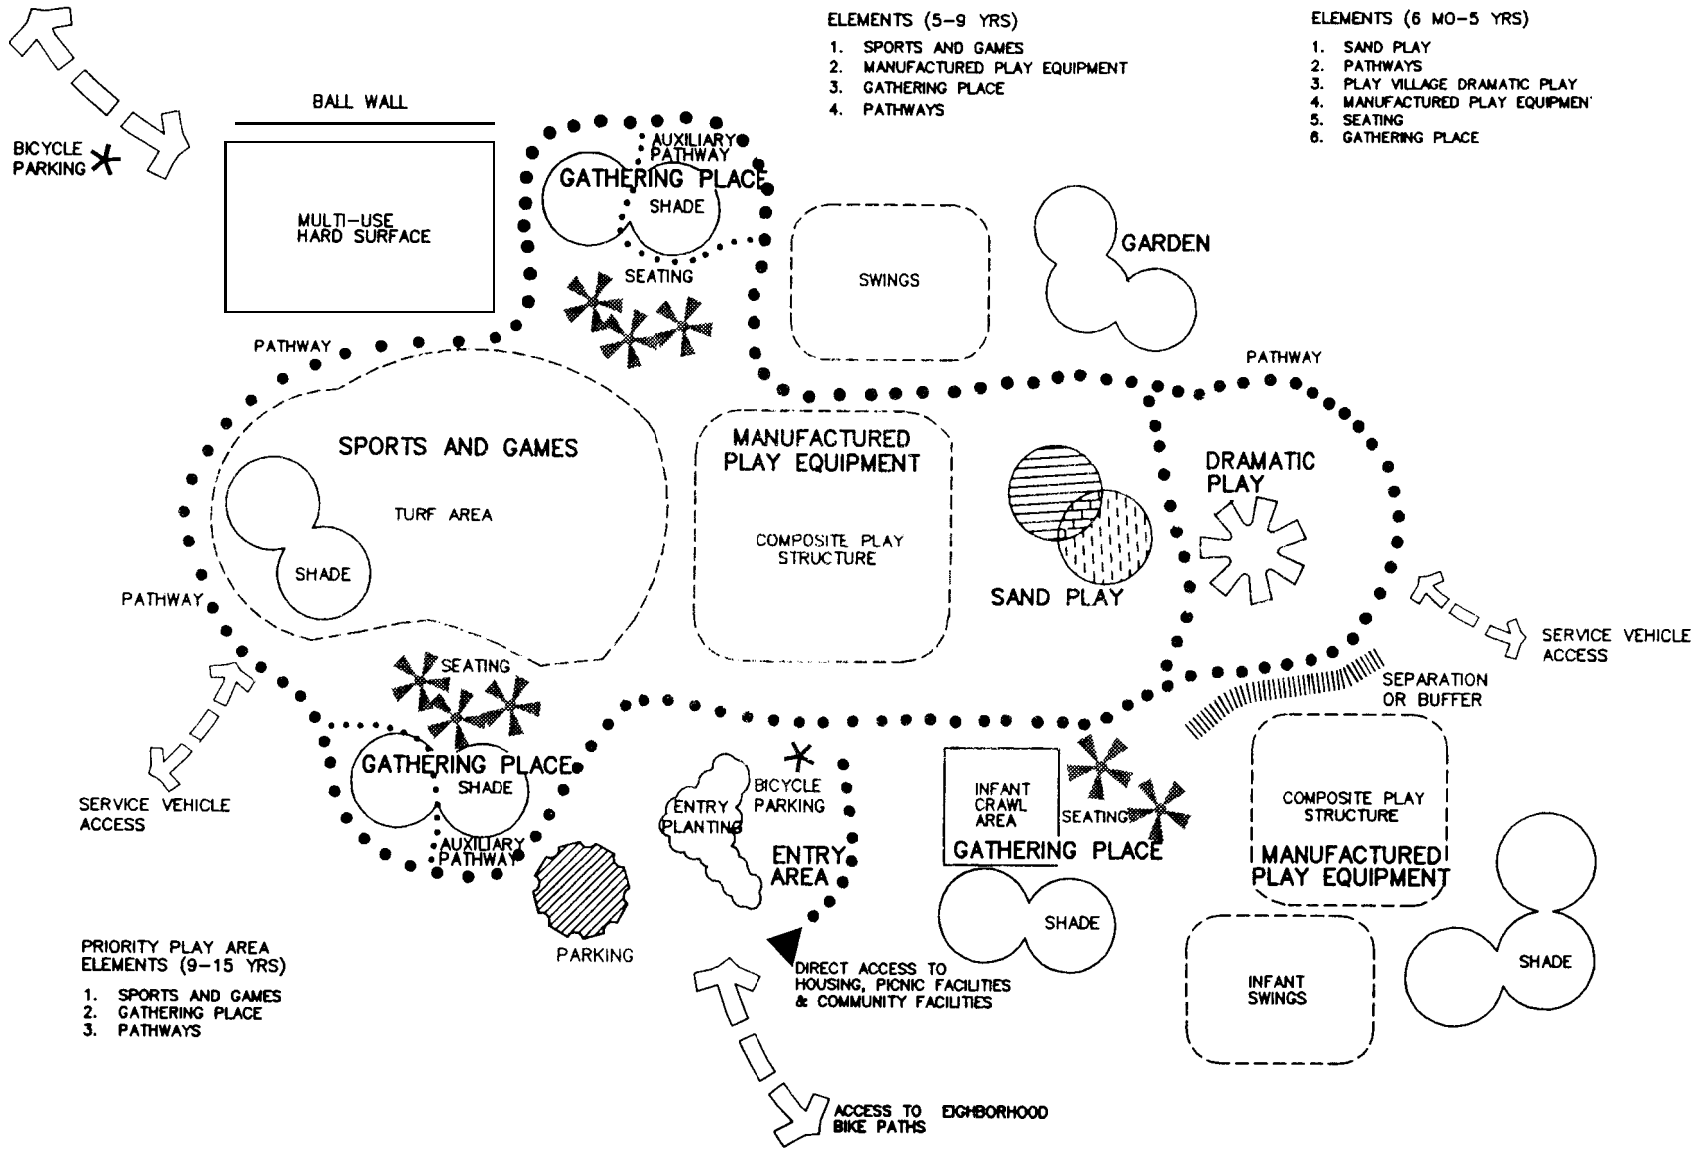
ELEMENTS (5–9 YRS)

1. SPORTS AND GAMES
2. MANUFACTURED PLAY EQUIPMENT
3. GATHERING PLACE
4. PATHWAYS

ELEMENTS (6 MO–5 YRS)

1. SAND PLAY
2. PATHWAYS
3. PLAY VILLAGE DRAMATIC PLAY
4. MANUFACTURED PLAY EQUIPMEN
5. SEATING
6. GATHERING PLACE

BICYCLE PARKING

BALL WALL

MULTI-USE HARD SURFACE

AUXILIARY PATHWAY

GATHERING PLACE

SHADE

SEATING

SWINGS

GARDEN

PATHWAY

PATHWAY

SPORTS AND GAMES

TURF AREA

SHADE

PATHWAY

MANUFACTURED PLAY EQUIPMENT

COMPOSITE PLAY STRUCTURE

SAND PLAY

DRAMATIC PLAY

SERVICE VEHICLE ACCESS

SEPARATION OR BUFFER

SEATING

GATHERING PLACE

SHADE

AUXILIARY PATHWAY

SERVICE VEHICLE ACCESS

BICYCLE PARKING

ENTRY PLANTING

ENTRY AREA

INFANT CRAWL AREA

SEATING

GATHERING PLACE

COMPOSITE PLAY STRUCTURE

MANUFACTURED PLAY EQUIPMENT

SHADE

PARKING

DIRECT ACCESS TO HOUSING, PICNIC FACILITIES & COMMUNITY FACILITIES

INFANT SWINGS

SHADE

PRIORITY PLAY AREA ELEMENTS (9–15 YRS)

1. SPORTS AND GAMES
2. GATHERING PLACE
3. PATHWAYS

ACCESS TO EIGHBORHOOD BIKE PATHS